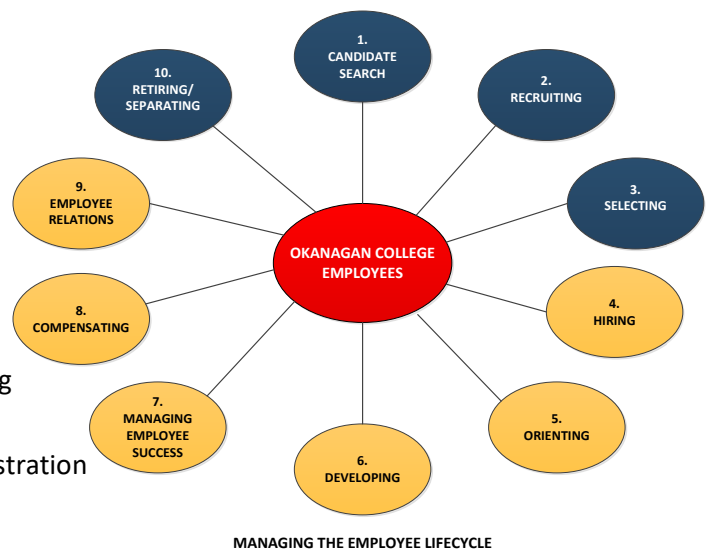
OKANAGAN COLLEGE EMPLOYEES

1. CANDIDATE SEARCH

2. RECRUITING

3. SELECTING

4. HIRING

5. ORIENTING

6. DEVELOPING

7. MANAGING EMPLOYEE SUCCESS

8. COMPENSATING

9. EMPLOYEE RELATIONS

10. RETIRING/ SEPARATING

g

stration

MANAGING THE EMPLOYEE LIFECYCLE